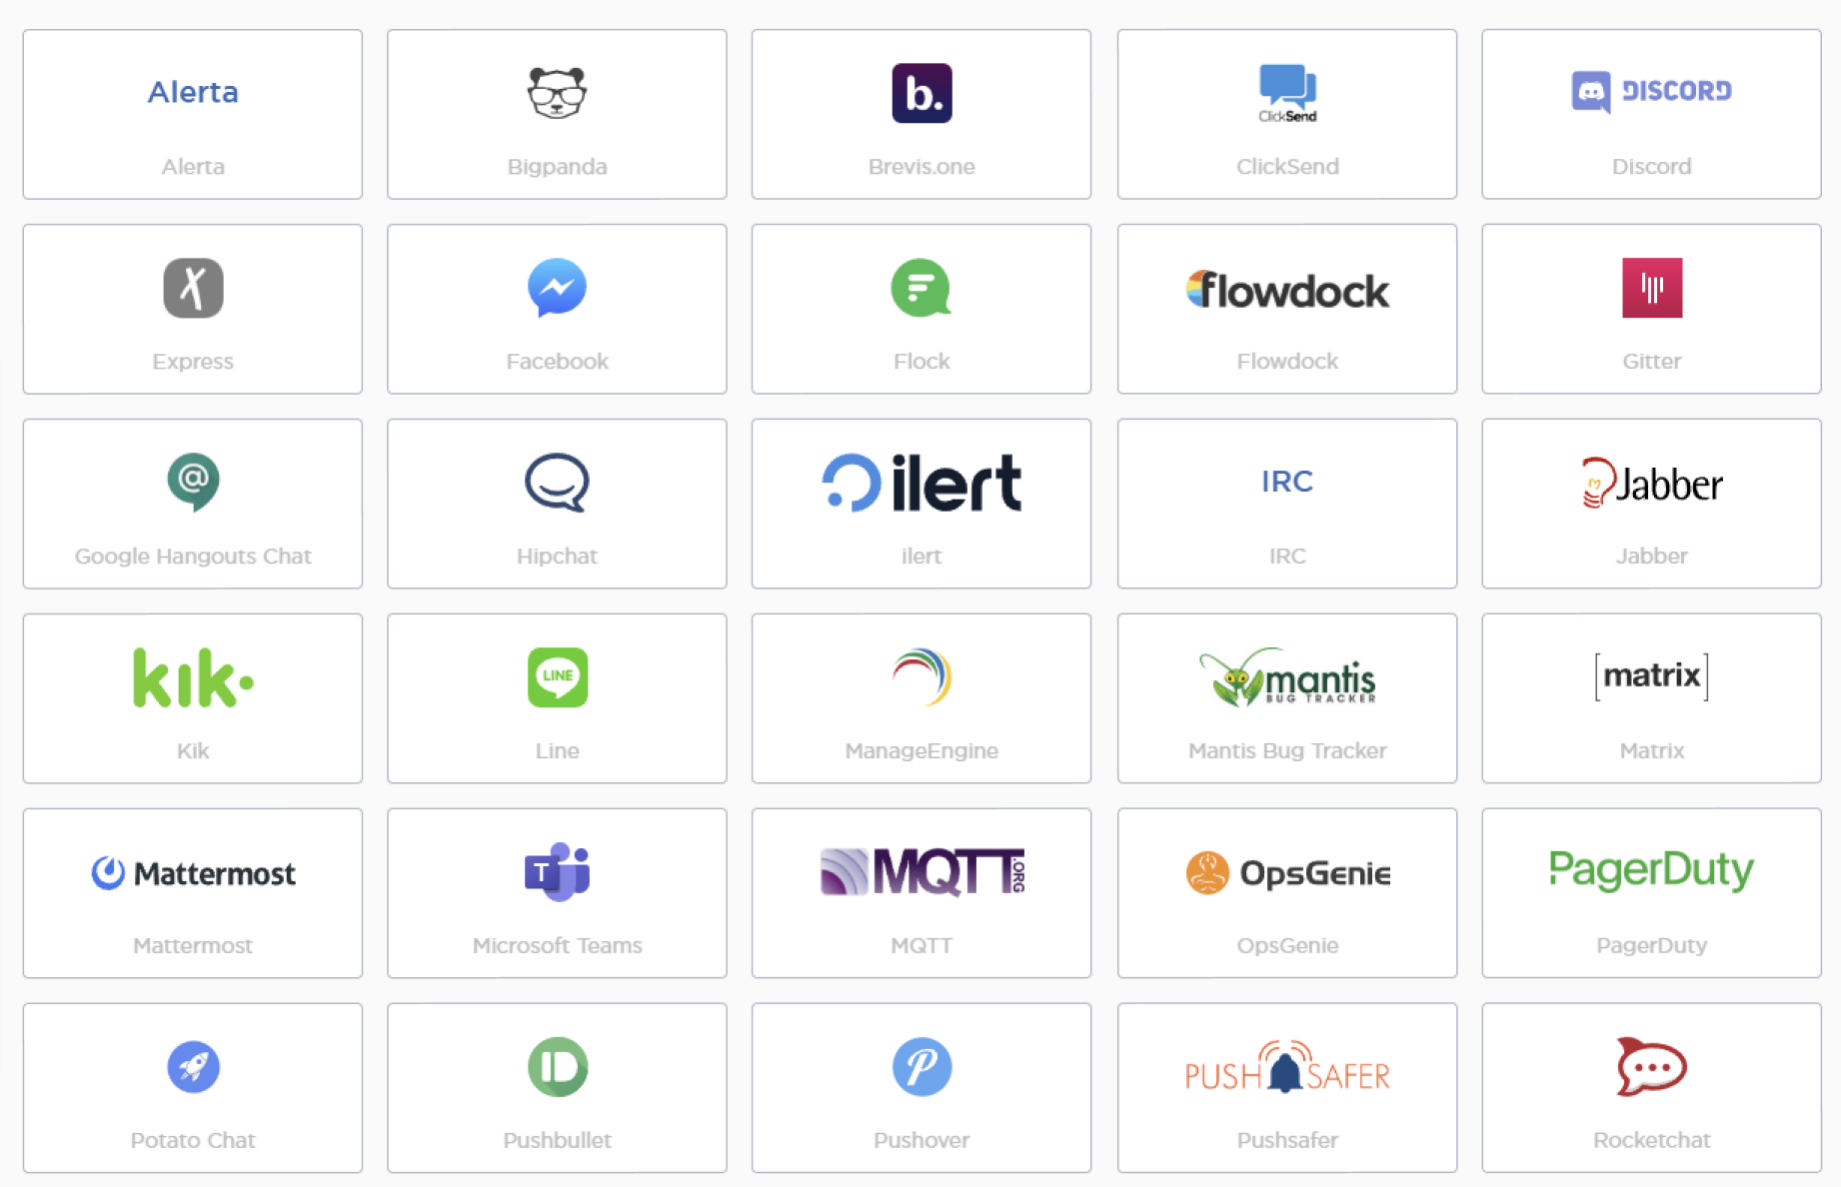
Alerta
Alerta

Bigpanda

b.
Brevis.one

ClickSend
ClickSend

DISCORD
Discord

Express

Facebook

Flock

flowdock
Flowdock

Gitter

Google Hangouts Chat

Hipchat

ilert
ilert

IRC
IRC

Jabber
Jabber

kik·
Kik

LINE
Line

ManageEngine

mantis BUG TRACKER
Mantis Bug Tracker

[matrix]
Matrix

Mattermost
Mattermost

T
Microsoft Teams

MQTT.ORG
MQTT

OpsGenie
OpsGenie

PagerDuty
PagerDuty

Potato Chat

Pushbullet

P
Pushover

PUSH SAFER
Pushsafer

Rocketchat